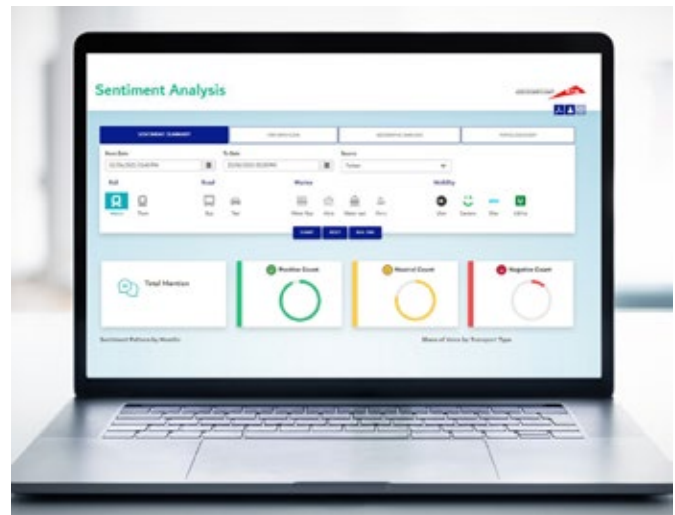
Sentiment Analysis

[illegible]

From Date

To Date

Source

Twitter

Rail

Road

Marine

Mobility

Metro

Tram

Bus

Taxi

Total Mention

Positive Count

Neutral Count

Negative Count

Sentiment Pattern by Months

Share of Voice by Transport Type